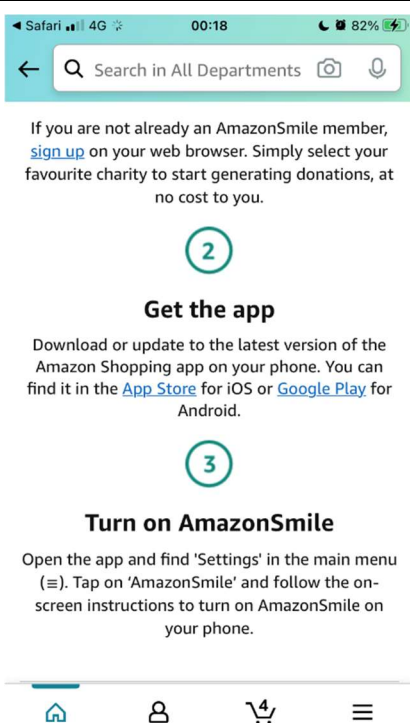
◀ Safari 4G 00:18 82%

Search in All Departments

If you are not already an AmazonSmile member, sign up on your web browser. Simply select your favourite charity to start generating donations, at no cost to you.

2

Get the app

Download or update to the latest version of the Amazon Shopping app on your phone. You can find it in the App Store for iOS or Google Play for Android.

3

Turn on AmazonSmile

Open the app and find 'Settings' in the main menu (≡). Tap on 'AmazonSmile' and follow the on-screen instructions to turn on AmazonSmile on your phone.

4